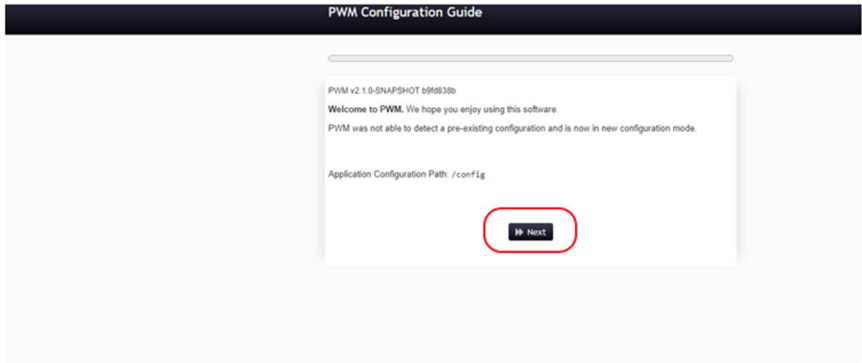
PWM Configuration Guide

PWM v2.1.0-SNAPSHOT b9fd838b

**Welcome to PWM.** We hope you enjoy using this software.

PWM was not able to detect a pre-existing configuration and is now in new configuration mode.

Application Configuration Path: /config

Next